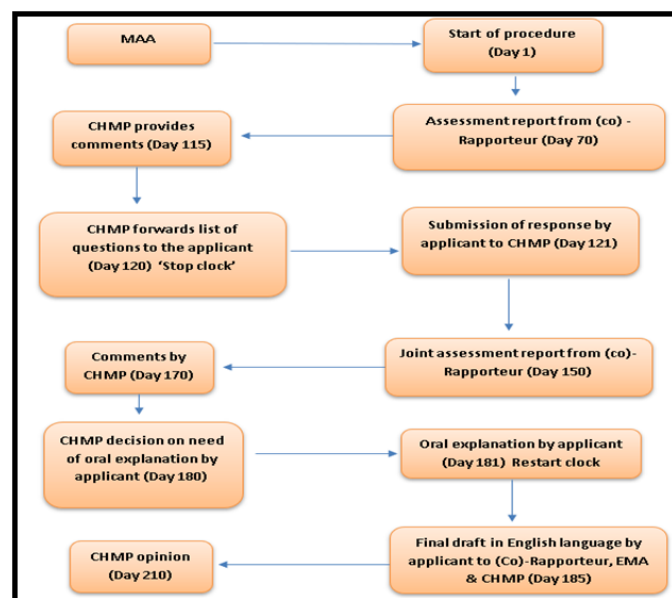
MAA

Start of procedure (Day 1)

Assessment report from (co) - Rapporteur (Day 70)

CHMP provides comments (Day 115)

CHMP forwards list of questions to the applicant (Day 120) 'Stop clock'

Submission of response by applicant to CHMP (Day 121)

Joint assessment report from (co)-Rapporteur (Day 150)

Comments by CHMP (Day 170)

CHMP decision on need of oral explanation by applicant (Day 180)

Oral explanation by applicant (Day 181) Restart clock

Final draft in English language by applicant to (Co)-Rapporteur, EMA & CHMP (Day 185)

CHMP opinion (Day 210)